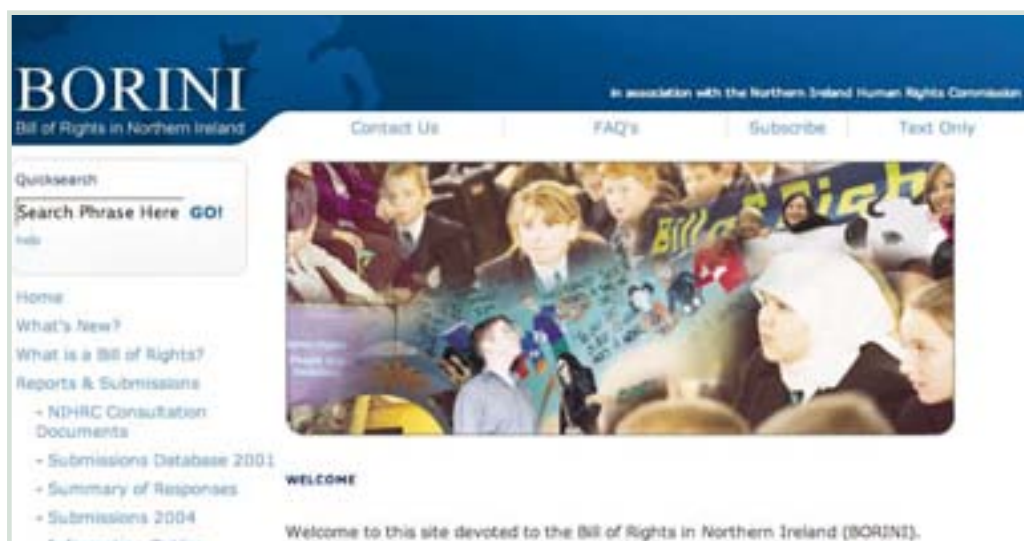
BORINI
Bill of Rights in Northern Ireland

in association with the Northern Ireland Human Rights Commission

Contact Us | FAQ's | Subscribe | Text Only

Quicksearch
Search Phrase Here GO!
help

Home
What's New?
What is a Bill of Rights?
Reports & Submissions
- NIHRC Consultation Documents
- Submissions Database 2001
- Summary of Responses
- Submissions 2004

Bill of Righ

WELCOME

Welcome to this site devoted to the Bill of Rights in Northern Ireland (BORINI).